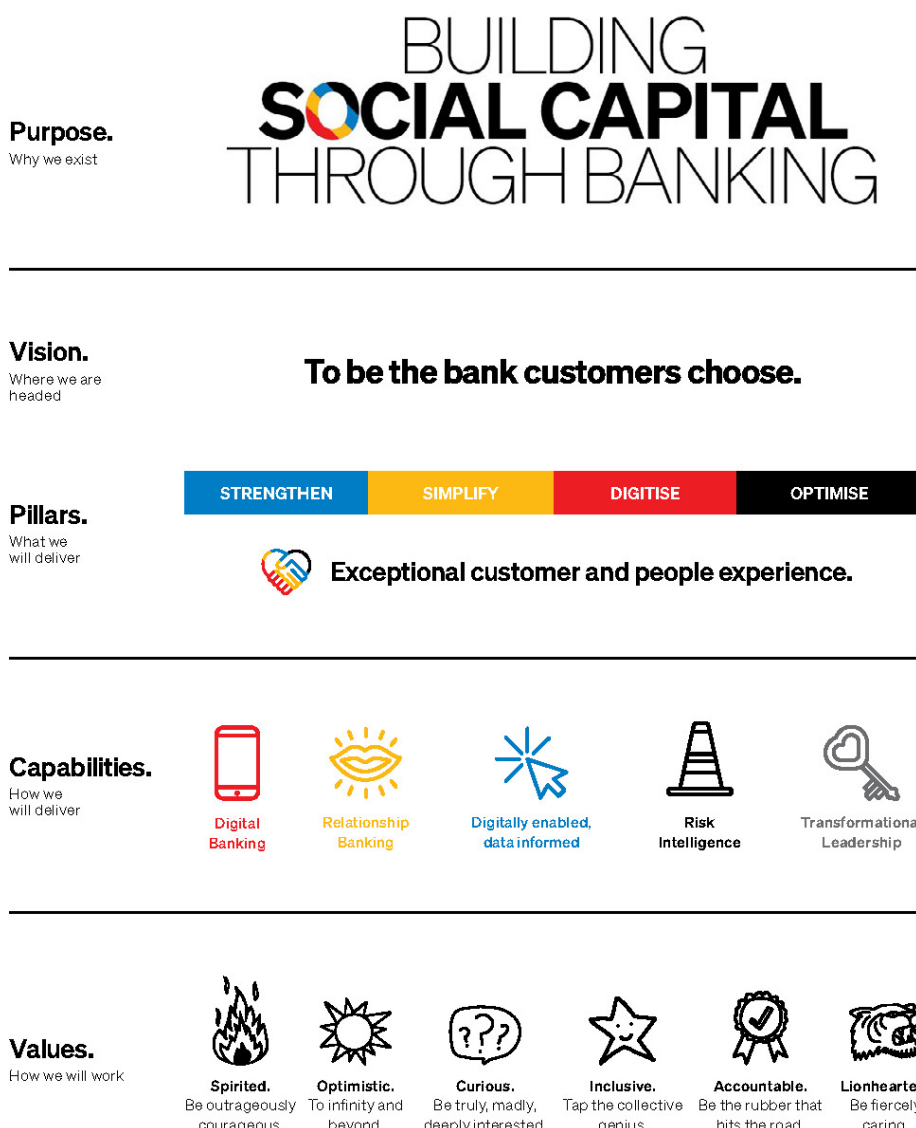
Purpose.
Why we exist

BUILDING SOCIAL CAPITAL THROUGH BANKING

Vision.
Where we are headed

To be the bank customers choose.

Pillars.
What we will deliver

| STRENGTHEN | SIMPLIFY | DIGITISE | OPTIMISE |
|---|---|---|---|

Exceptional customer and people experience.

Capabilities.
How we will deliver

Digital Banking

Relationship Banking

Digitally enabled, data informed

Risk Intelligence

Transformationa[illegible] Leadership

Values.
How we will work

Spirited.
Be outrageously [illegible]

Optimistic.
To infinity and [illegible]

Curious.
Be truly, madly, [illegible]

Inclusive.
Tap the collective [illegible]

Accountable.
Be the rubber that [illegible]

Lionhearte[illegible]
Be fiercely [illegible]